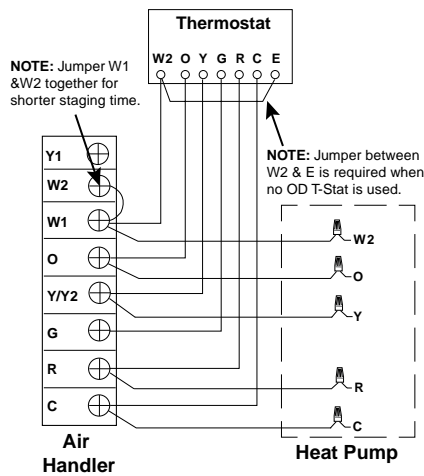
Thermostat

W2 O Y G R C E

NOTE: Jumper W1 &W2 together for shorter staging time.

NOTE: Jumper between W2 & E is required when no OD T-Stat is used.

Y1
W2
W1
O
Y/Y2
G
R
C

W2
O
Y
R
C

Air Handler

Heat Pump